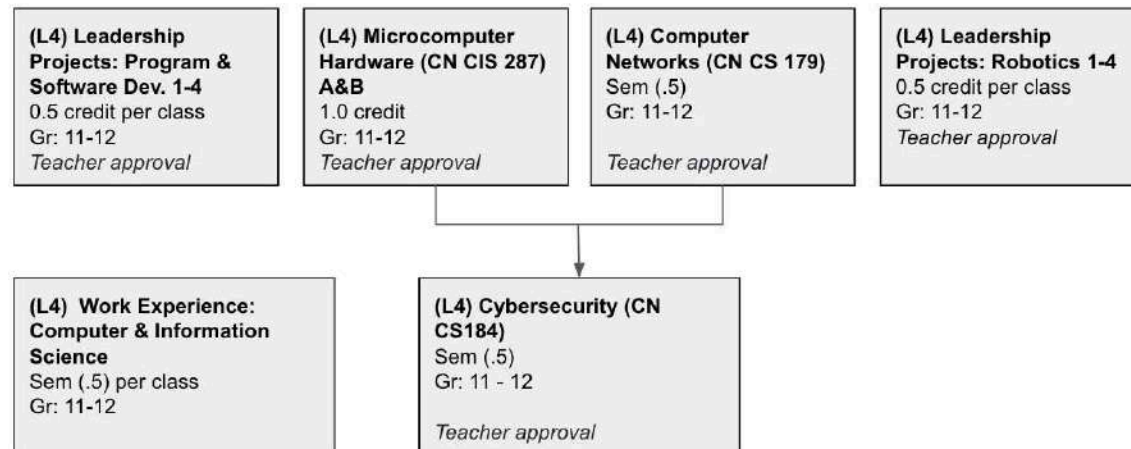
(L4) Leadership Projects: Program & Software Dev. 1-4
0.5 credit per class
Gr: 11-12
Teacher approval

(L4) Microcomputer Hardware (CN CIS 287) A&B
1.0 credit
Gr: 11-12
Teacher approval

(L4) Computer Networks (CN CS 179)
Sem (.5)
Gr: 11-12

Teacher approval

(L4) Leadership Projects: Robotics 1-4
0.5 credit per class
Gr: 11-12
Teacher approval

(L4) Work Experience: Computer & Information Science
Sem (.5) per class
Gr: 11-12

(L4) Cybersecurity (CN CS184)
Sem (.5)
Gr: 11 - 12

Teacher approval